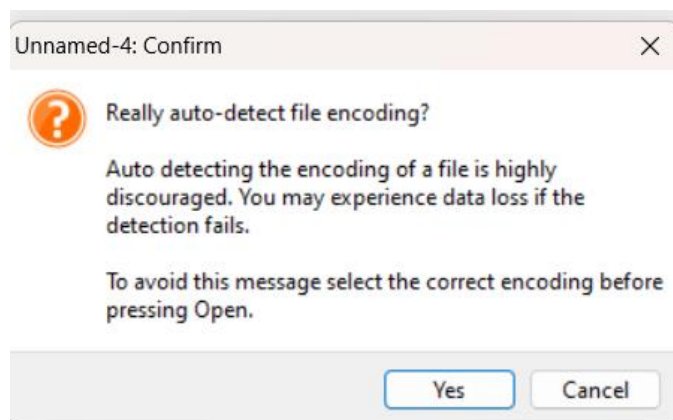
Unnamed-4: Confirm

Really auto-detect file encoding?

Auto detecting the encoding of a file is highly discouraged. You may experience data loss if the detection fails.

To avoid this message select the correct encoding before pressing Open.

Yes

Cancel